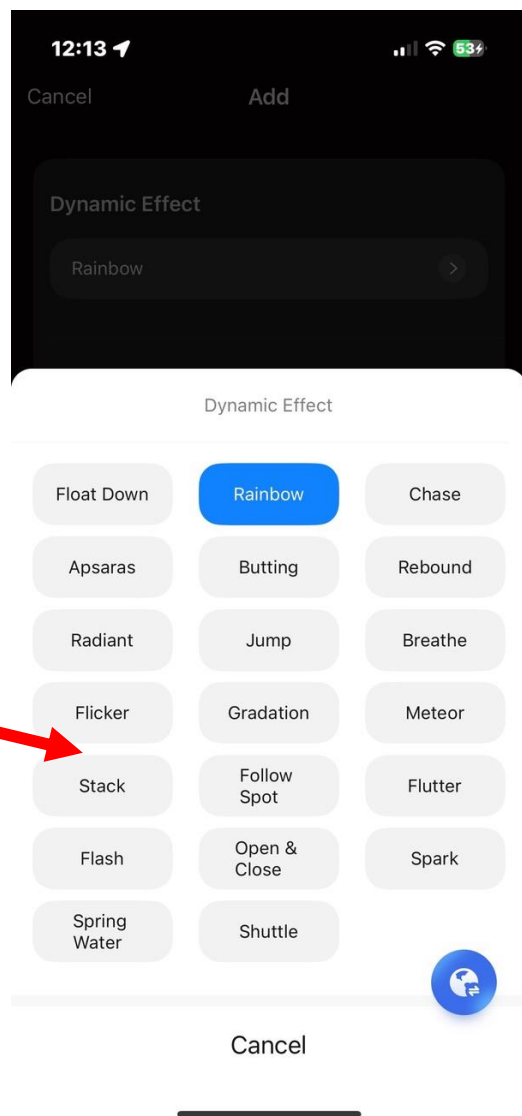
12:13

53

Cancel Add

Dynamic Effect

Rainbow

Dynamic Effect

| | | |
|---|---|---|
| Float Down | Rainbow | Chase |
| Apsaras | Butting | Rebound |
| Radiant | Jump | Breathe |
| Flicker | Gradation | Meteor |
| Stack | Follow Spot | Flutter |
| Flash | Open & Close | Spark |
| Spring Water | Shuttle | |

Cancel